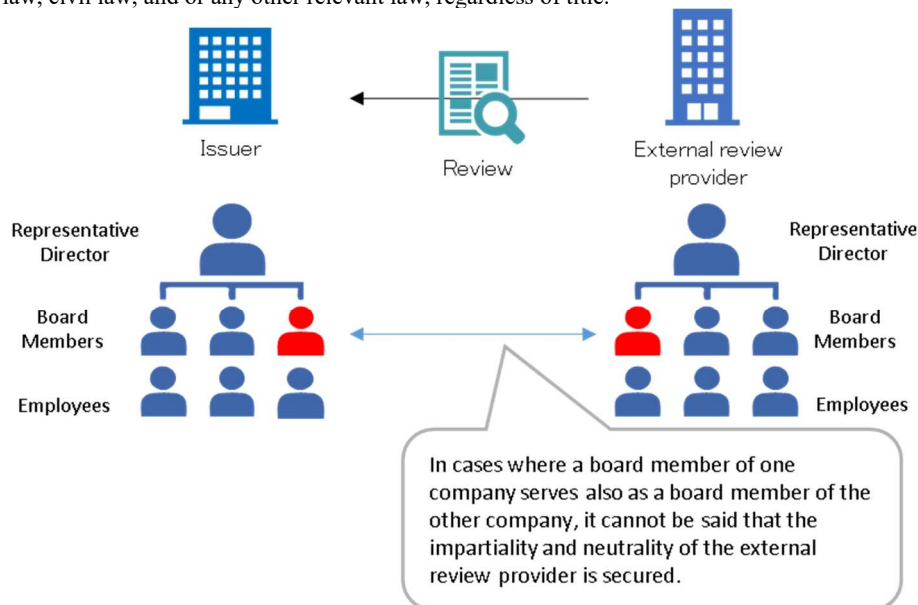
law, civil law, and of any other relevant law, regardless of title.

Issuer

Review

External review provider

Representative Director

Board Members

Employees

Representative Director

Board Members

Employees

In cases where a board member of one company serves also as a board member of the other company, it cannot be said that the impartiality and neutrality of the external review provider is secured.